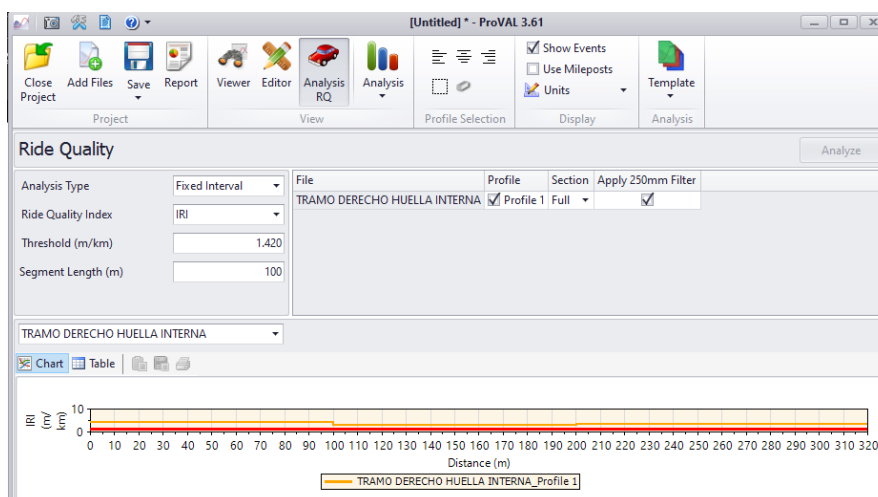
[Untitled] * - ProVAL 3.61

Close Project
Add Files
Save
Report
Project

Viewer
Editor
Analysis RQ
View

Analysis

Profile Selection

Show Events
Use Mileposts
Units
Display

Template
Analysis

Ride Quality

Analyze

Analysis Type | Fixed Interval
Ride Quality Index | IRI
Threshold (m/km) | 1.420
Segment Length (m) | 100

| File | Profile | Section | Apply 250mm Filter |
|---|---|---|---|
| TRAMO DERECHO HUELLA INTERNA | ☑ Profile 1 | Full | ☑ |

TRAMO DERECHO HUELLA INTERNA

Chart
Table

IRI (m/km)
10
0 10 20 30 40 50 60 70 80 90 100 110 120 130 140 150 160 170 180 190 200 210 220 230 240 250 260 270 280 290 300 310 320
Distance (m)

TRAMO DERECHO HUELLA INTERNA_Profile 1